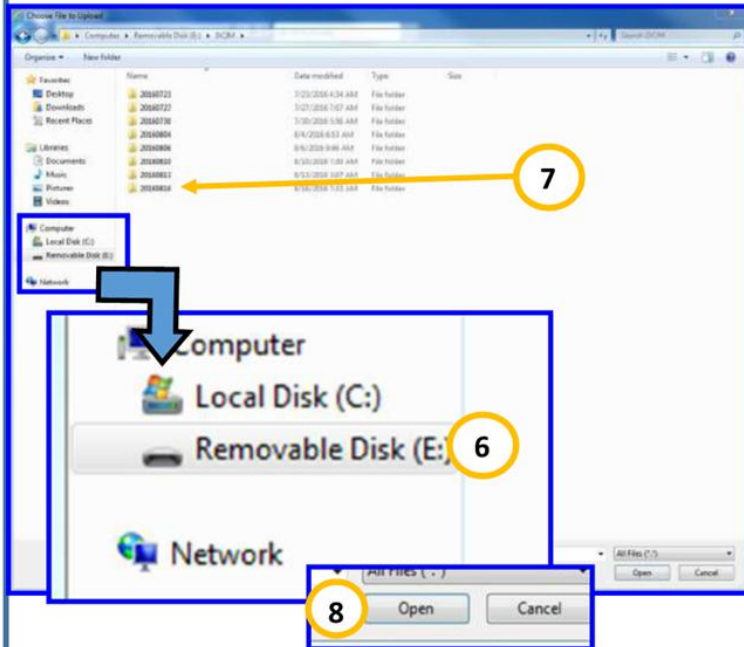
Choose File to Upload

Computer ▸ Removable Disk (E:) ▸ DCIM ▸

Search DCIM

Organize ▾ New folder

Favorites
Desktop
Downloads
Recent Places

Libraries
Documents
Music
Pictures
Videos

Computer
Local Disk (C:)
Removable Disk (E:)

Network

| Name | Date modified | Type | Size |
|---|---|---|---|
| 20160723 | 7/23/2016 4:34 AM | File folder | |
| 20160727 | 7/27/2016 7:07 AM | File folder | |
| 20160730 | 7/30/2016 5:56 AM | File folder | |
| 20160804 | 8/4/2016 6:53 AM | File folder | |
| 20160806 | 8/6/2016 9:46 AM | File folder | |
| 20160810 | 8/10/2016 7:00 AM | File folder | |
| 20160813 | 8/13/2016 3:07 AM | File folder | |
| 20160816 | 8/16/2016 7:03 AM | File folder | |

7

Computer
Local Disk (C:)
Removable Disk (E:)
6

Network

All Files (*.*)
All Files (*.*)
Open
Cancel

8
Open
Cancel